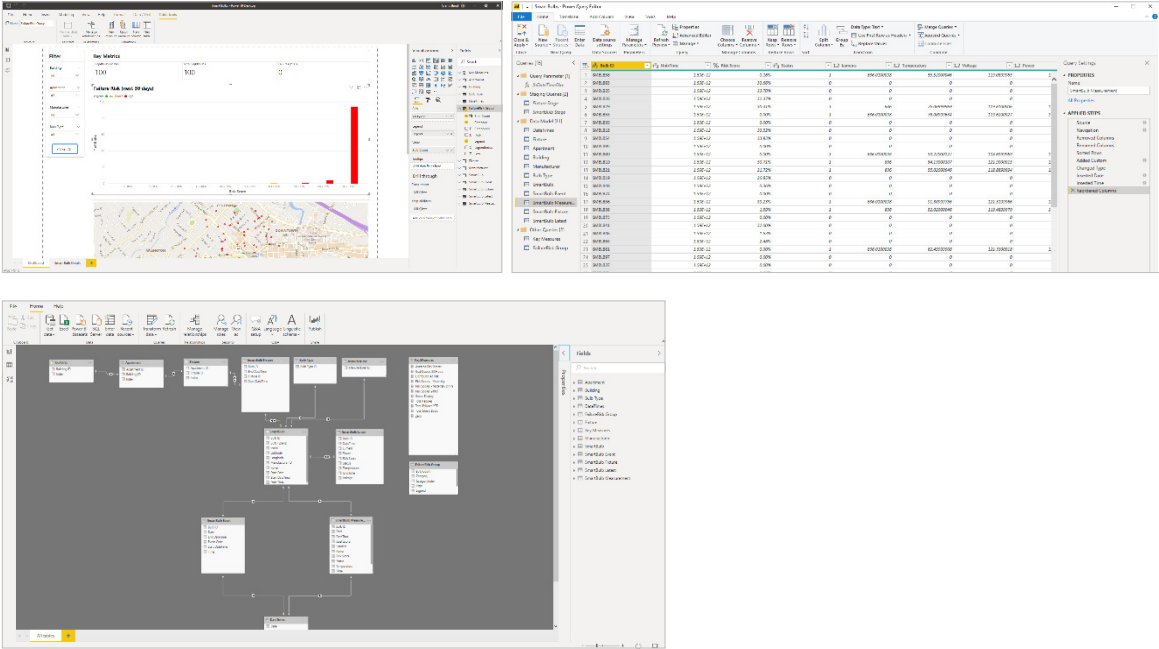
Filter

Key Metrics

100

100

Failure Risk (next 30 days)

Dashboard

Smart Bulb Details

Visualizations

Fields

Search

Smart Bulbs - Power Query Editor

File

Home

Transform

Add Column

View

Tools

Help

Close & Apply

New Source

Recent Sources

Enter Data

Data source settings

Manage Parameters

Refresh Preview

Properties

Advanced Editor

Manage

Choose Columns

Remove Columns

Keep Rows

Remove Rows

Split Column

Group By

Data Type: Text

Use First Row as Headers

Replace Values

Merge Queries

Append Queries

Combine Files

Queries [15]

Query Parameter [1]

Staging Queries [2]

Data Model [11]

DateTimes

Failure

Apartment

Building

Manufacturer

Bulb Type

SmartBulb

SmartBulb Event

SmartBulb Measurement

SmartBulb Future

SmartBulb Latest

Other Queries [1]

Key Measures

FailureRisk Group

Bulb ID

DateTime

Risk Score

Status

Lumens

Temperature

Voltage

Power

SMBL001

Query Settings

PROPERTIES

Name

SmartBulb Measurement

All Properties

APPLIED STEPS

Source

Navigation

Removed Columns

Renamed Columns

Sorted Rows

Added Custom

Changed Type

Inserted Date

Inserted Time

Reordered Columns

File

Home

Help

Get data

Excel

Power BI datasets

SQL Server

Enter data

Recent sources

Transform data

Refresh

Manage relationships

Manage roles

View as

Q&A setup

Language

Linguistic schema

Publish

Fields

Search

Apartment

Building

Bulb Type

DateTimes

FailureRisk Group

Failure

Key Measures

Manufacturer

SmartBulb

SmartBulb Event

SmartBulb Future

SmartBulb Latest

SmartBulb Measurement

All tables